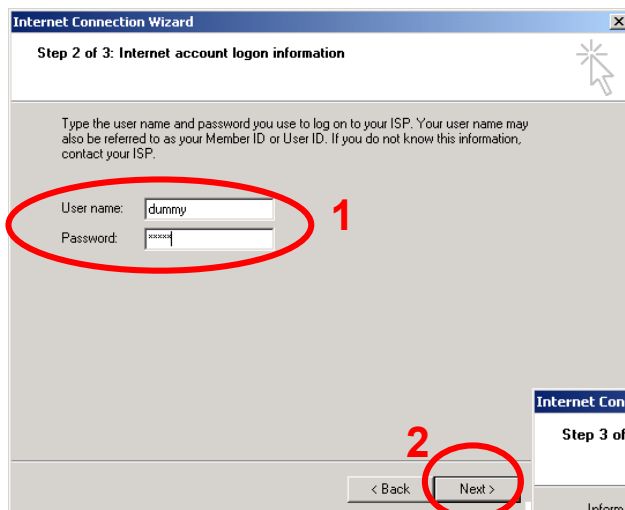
Internet Connection Wizard

Step 2 of 3: Internet account logon information

Type the user name and password you use to log on to your ISP. Your user name may also be referred to as your Member ID or User ID. If you do not know this information, contact your ISP.

User name: dummy

Password: *****

1

2

< Back

Next >

Internet Con

Step 3 of

Inform